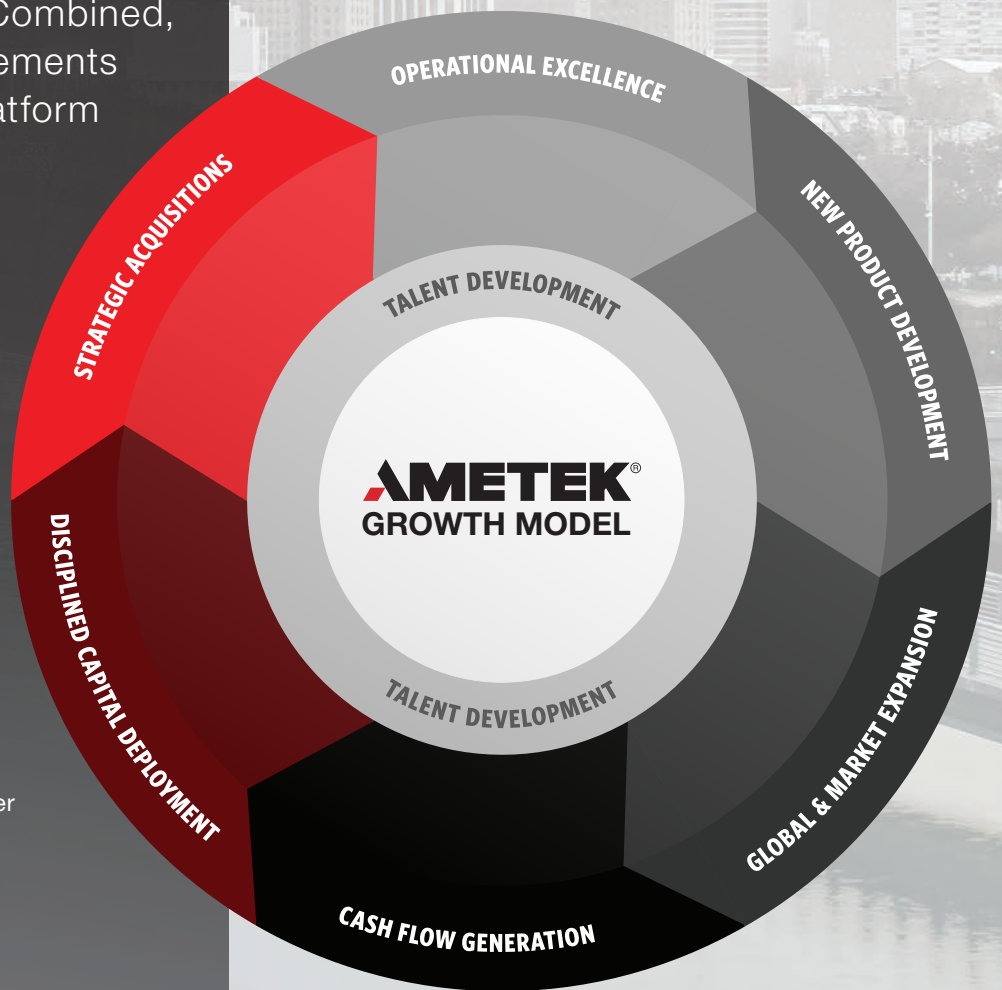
Combined,
ements
atform

er

OPERATIONAL EXCELLENCE

NEW PRODUCT DEVELOPMENT

GLOBAL & MARKET EXPANSION

CASH FLOW GENERATION

DISCIPLINED CAPITAL DEPLOYMENT

STRATEGIC ACQUISITIONS

TALENT DEVELOPMENT

AMETEK®
GROWTH MODEL

TALENT DEVELOPMENT